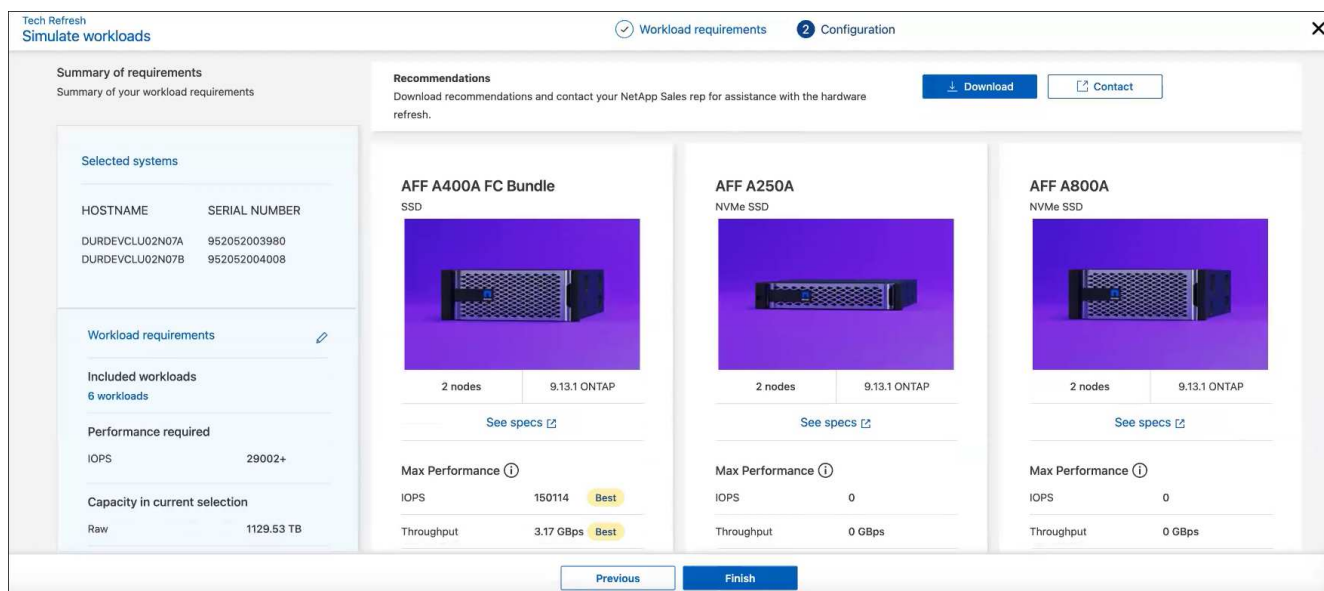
Tech Refresh
Simulate workloads

Workload requirements
2 Configuration

Summary of requirements
Summary of your workload requirements

Recommendations
Download recommendations and contact your NetApp Sales rep for assistance with the hardware refresh.

Download
Contact

Selected systems

| HOSTNAME | SERIAL NUMBER |
|---|---|
| DURDEVCLU02N07A | 952052003980 |
| DURDEVCLU02N07B | 952052004008 |

Workload requirements

Included workloads
6 workloads

Performance required
IOPS 29002+

Capacity in current selection
Raw 1129.53 TB

AFF A400A FC Bundle
SSD

| 2 nodes | 9.13.1 ONTAP |
|---|---|

See specs

Max Performance
IOPS 150114 Best
Throughput 3.17 GBps Best

AFF A250A
NVMe SSD

| 2 nodes | 9.13.1 ONTAP |
|---|---|

See specs

Max Performance
IOPS 0
Throughput 0 GBps

AFF A800A
NVMe SSD

| 2 nodes | 9.13.1 ONTAP |
|---|---|

See specs

Max Performance
IOPS 0
Throughput 0 GBps

Previous
Finish